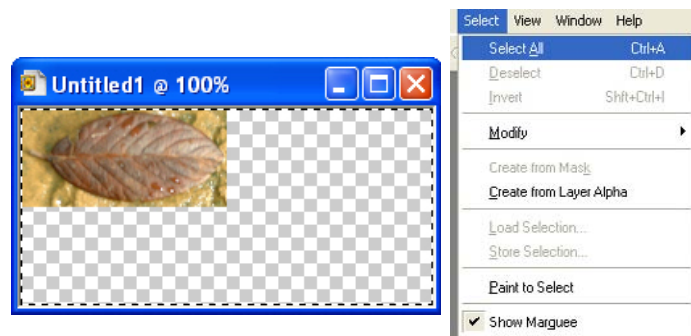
Untitled1 @ 100%

Select View Window Help

Select All Ctrl+A
Deselect Ctrl+D
Invert Shft+Ctrl+I
Modify
Create from Mask
Create from Layer Alpha
Load Selection...
Store Selection...
Paint to Select
Show Marquee